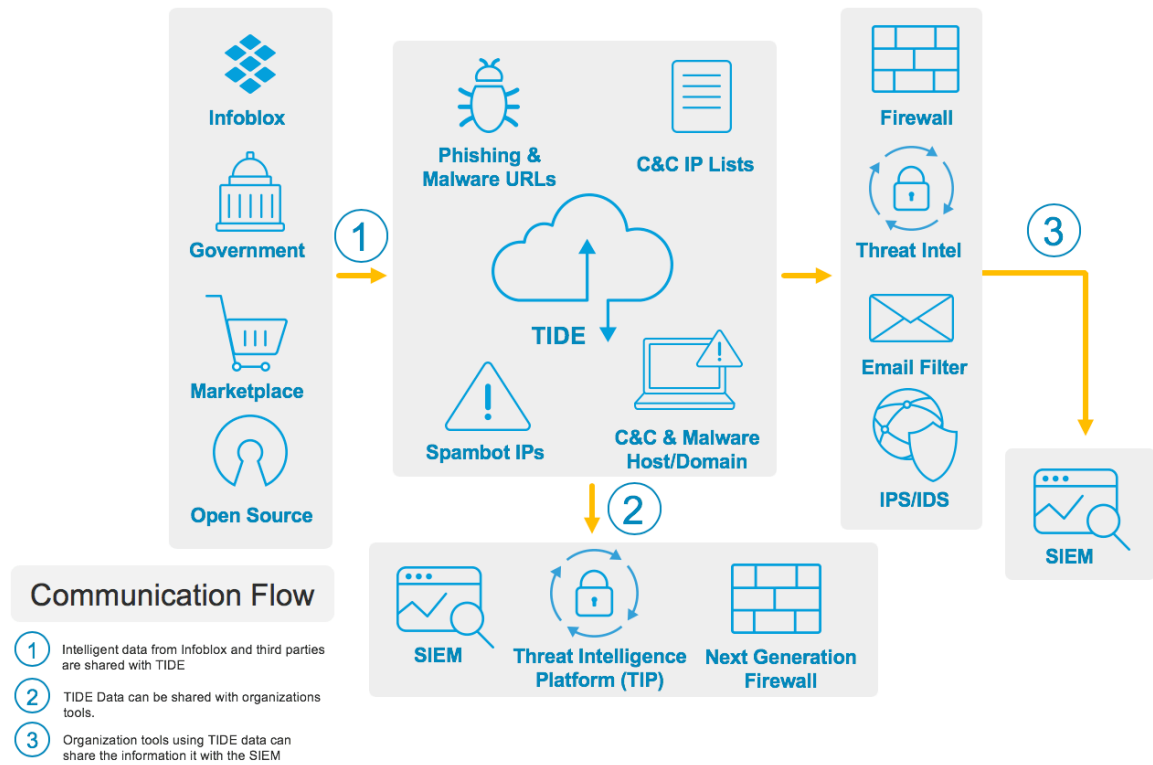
Infoblox

Government

Marketplace

Open Source

1

Phishing & Malware URLs

C&C IP Lists

TIDE

Spambot IPs

C&C & Malware Host/Domain

Firewall

Threat Intel

Email Filter

IPS/IDS

3

SIEM

2

SIEM

Threat Intelligence Platform (TIP)

Next Generation Firewall

Communication Flow

1 Intelligent data from Infoblox and third parties are shared with TIDE

2 TIDE Data can be shared with organizations tools.

3 Organization tools using TIDE data can share the information it with the SIEM